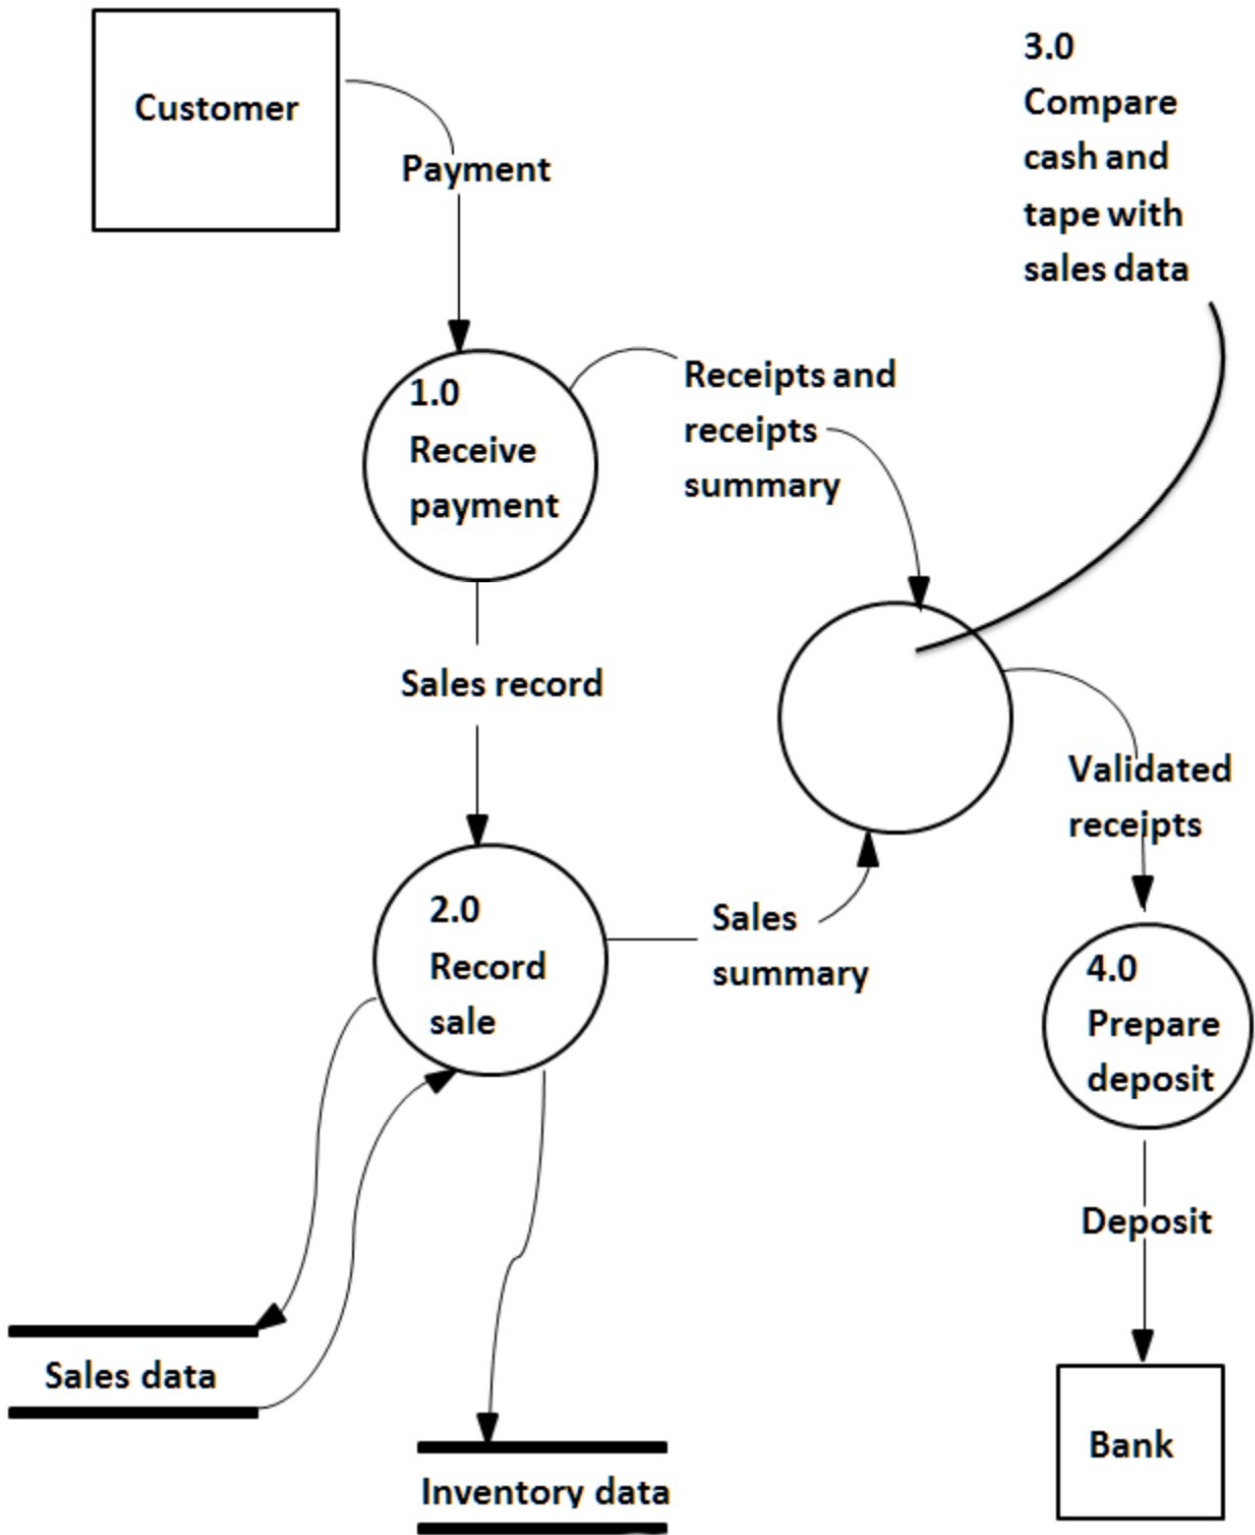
Customer

3.0
Compare cash and tape with sales data

Payment

1.0
Receive payment

Receipts and receipts summary

Sales record

Validated receipts

2.0
Record sale

Sales summary

4.0
Prepare deposit

Deposit

Sales data

Inventory data

Bank